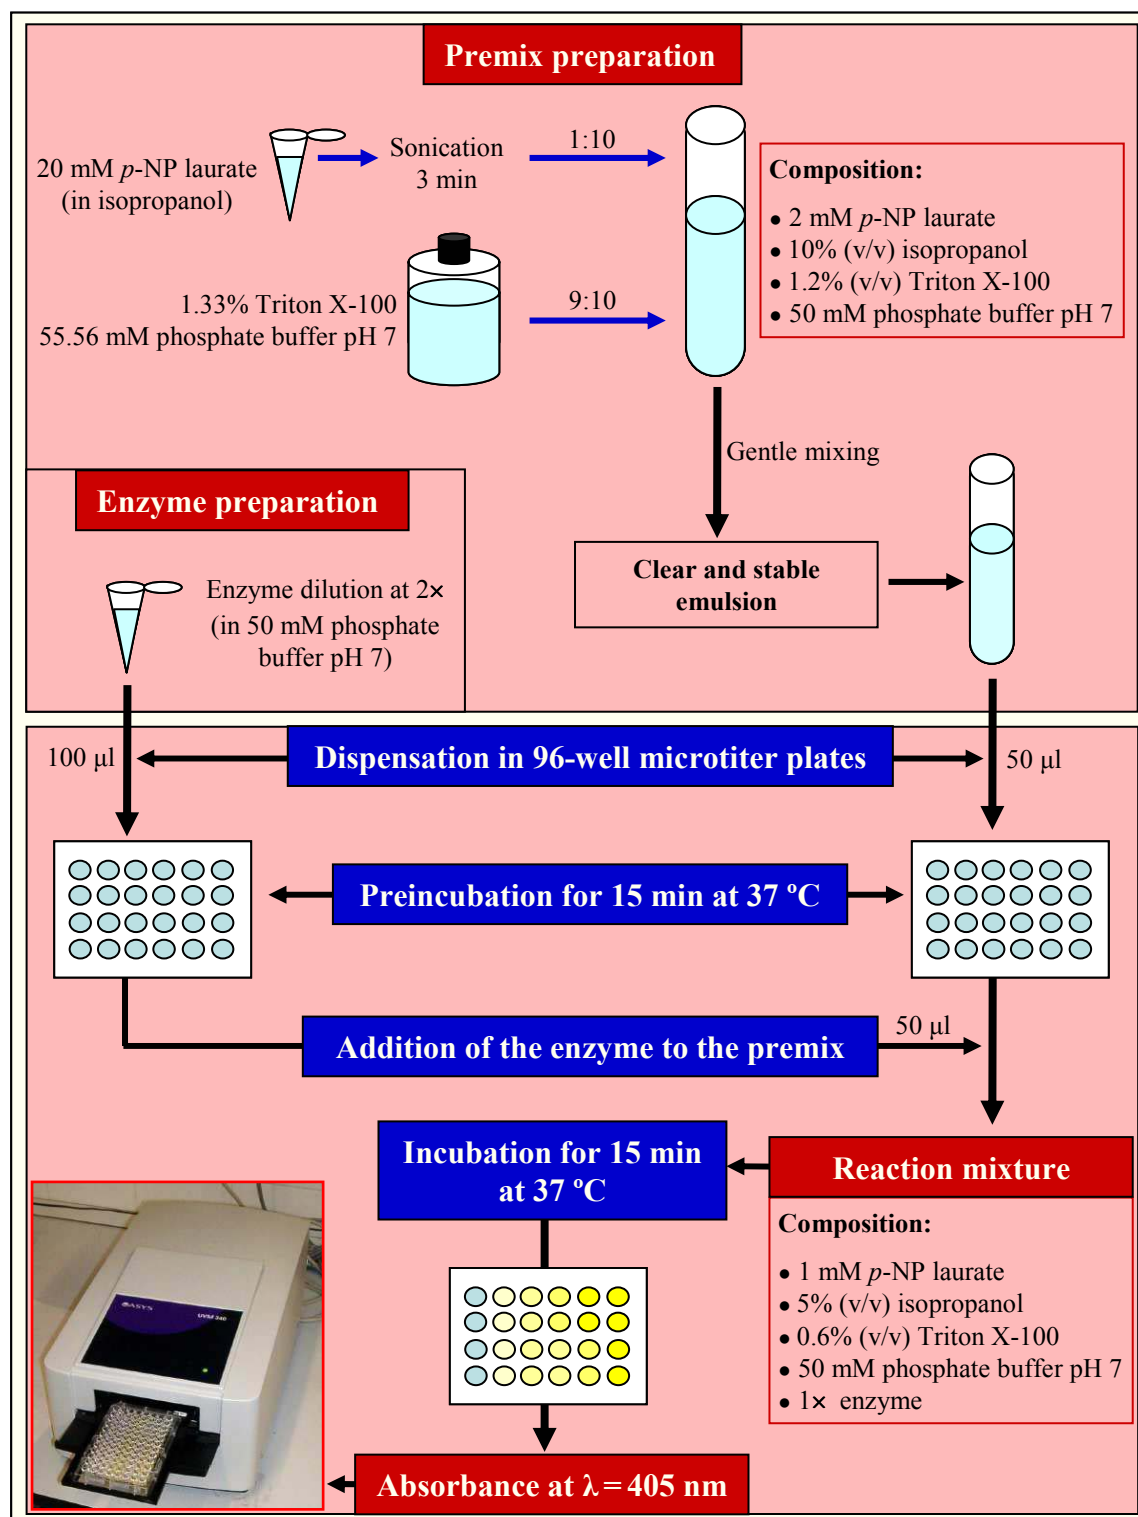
Premix preparation

20 mM *p*-NP laurate (in isopropanol)

Sonication 3 min

1:10

1.33% Triton X-100
55.56 mM phosphate buffer pH 7

9:10

Composition:
• 2 mM *p*-NP laurate
• 10% (v/v) isopropanol
• 1.2% (v/v) Triton X-100
• 50 mM phosphate buffer pH 7

Gentle mixing

Enzyme preparation

Enzyme dilution at 2× (in 50 mM phosphate buffer pH 7)

Clear and stable emulsion

100 µl

Dispensation in 96-well microtiter plates

50 µl

Preincubation for 15 min at 37 ºC

Addition of the enzyme to the premix

50 µl

Incubation for 15 min at 37 ºC

Reaction mixture

Composition:
• 1 mM *p*-NP laurate
• 5% (v/v) isopropanol
• 0.6% (v/v) Triton X-100
• 50 mM phosphate buffer pH 7
• 1× enzyme

ASYS UVM 340

Absorbance at $\lambda = 405$ nm